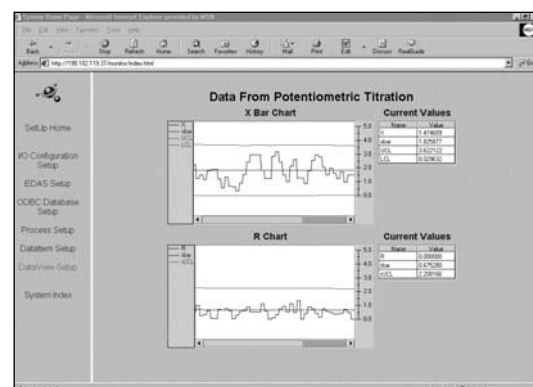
System Home Page - Microsoft Internet Explorer provided by MSN

File Edit View Favorites Tools Help

Back Forward Stop Refresh Home Search Favorites History Mail Print Edit Discuss RealGuide

Address http://198.182.119.37/monitor/index.html

SetUp Home

I/O Configuration Setup

EDAS Setup

ODBC Database Setup

Process Setup

DataItem Setup

DataView Setup

System Index

Data From Potentiometric Titration

X Bar Chart

X
xbar
UCL
LCL

5.0
4.0
3.0
2.0
1.0
0.0

Current Values

| Name | Value |
|---|---|
| X | 1.474609 |
| xbar | 1.575877 |
| UCL | 3.622122 |
| LCL | 0.529632 |

R Chart

R
rbar
UCL

5.0
4.0
3.0
2.0
1.0
0.0

Current Values

| Name | Value |
|---|---|
| R | 0.000000 |
| rbar | 0.675280 |
| UCL | 2.206166 |